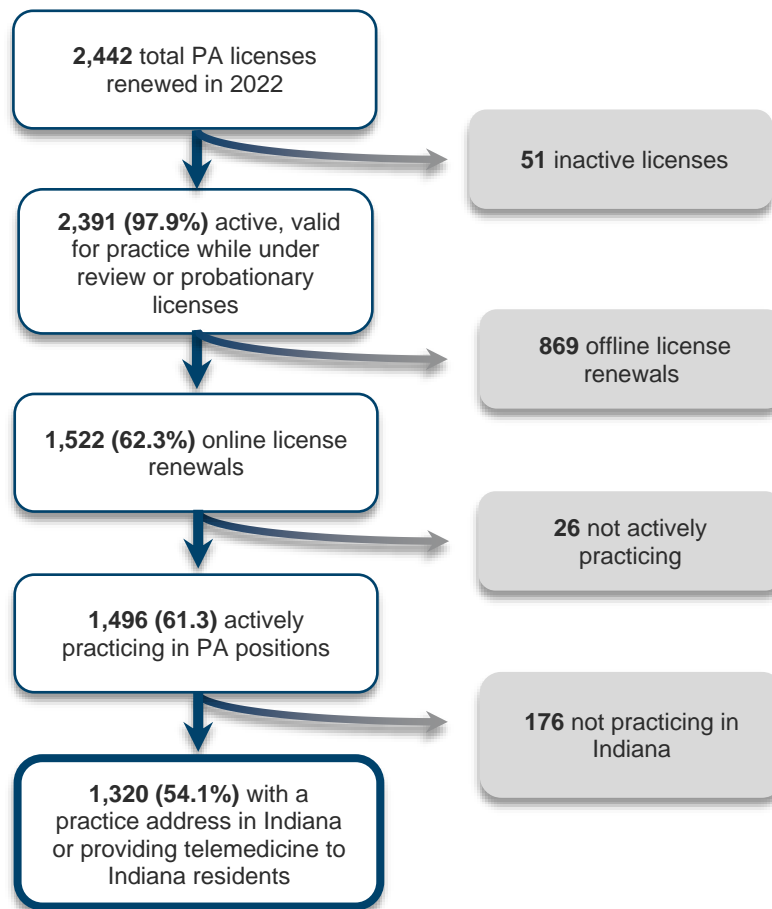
**2,442** total PA licenses renewed in 2022

**51** inactive licenses

**2,391 (97.9%)** active, valid for practice while under review or probationary licenses

**869** offline license renewals

**1,522 (62.3%)** online license renewals

**26** not actively practicing

**1,496 (61.3)** actively practicing in PA positions

**176** not practicing in Indiana

**1,320 (54.1%)** with a practice address in Indiana or providing telemedicine to Indiana residents